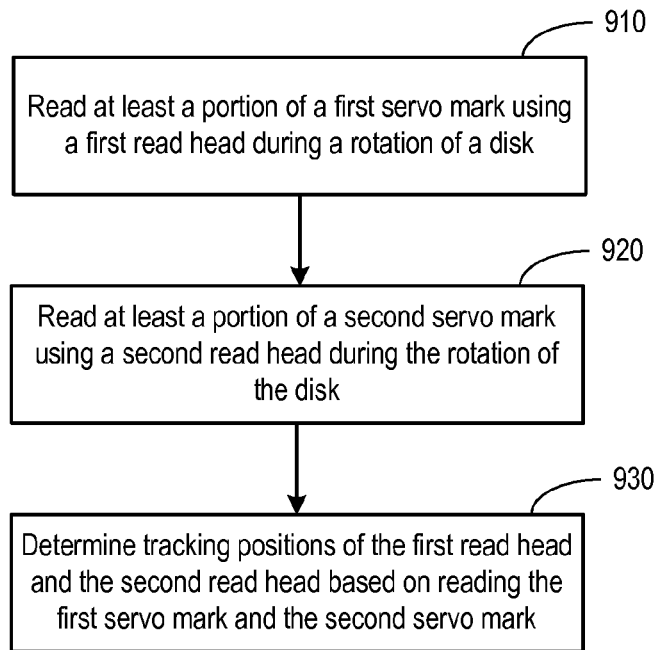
910

Read at least a portion of a first servo mark using a first read head during a rotation of a disk

920

Read at least a portion of a second servo mark using a second read head during the rotation of the disk

930

Determine tracking positions of the first read head and the second read head based on reading the first servo mark and the second servo mark